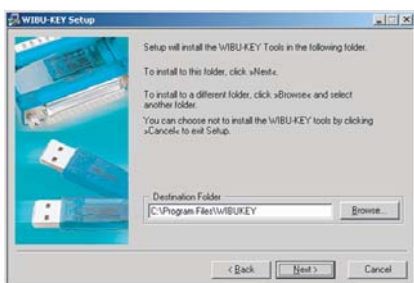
WIBU-KEY Setup

Setup will install the WIBU-KEY Tools in the following folder.

To install to this folder, click »Next«.

To install to a different folder, click »Browse« and select another folder.

You can choose not to install the WIBU-KEY tools by clicking »Cancel« to exit Setup.

Destination Folder

C:\Program Files\WIBUKEY

Browse...

< Back

Next >

Cancel